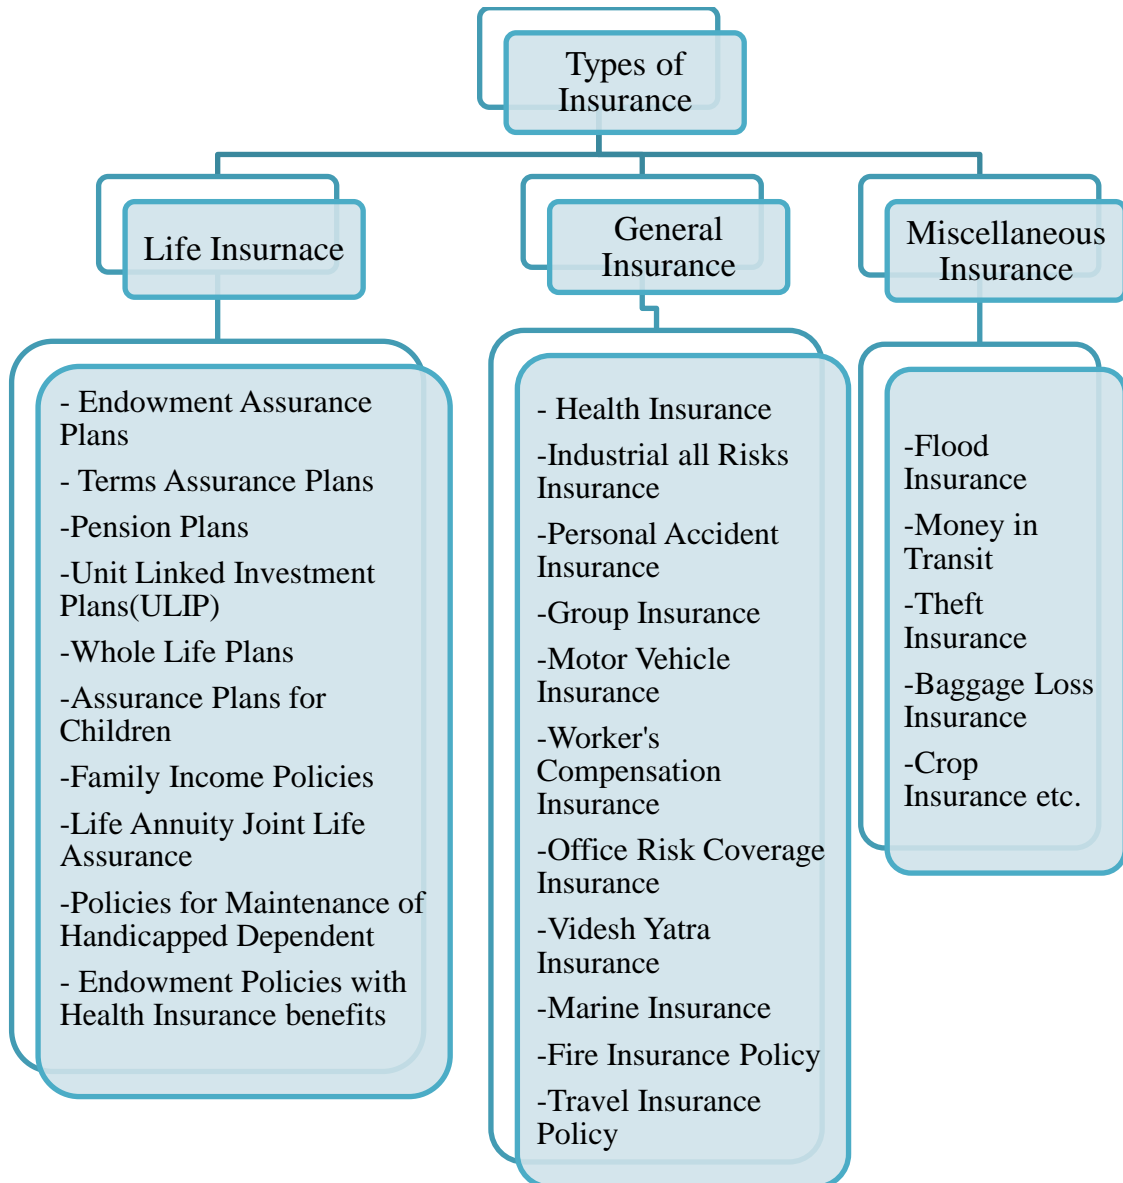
Types of Insurance

Life Insurance

General Insurance

Miscellaneous Insurance

- Endowment Assurance Plans

- Terms Assurance Plans

-Pension Plans

-Unit Linked Investment Plans(ULIP)

-Whole Life Plans

-Assurance Plans for Children

-Family Income Policies

-Life Annuity Joint Life Assurance

-Policies for Maintenance of Handicapped Dependent

- Endowment Policies with Health Insurance benefits

- Health Insurance

-Industrial all Risks Insurance

-Personal Accident Insurance

-Group Insurance

-Motor Vehicle Insurance

-Worker's Compensation Insurance

-Office Risk Coverage Insurance

-Videsh Yatra Insurance

-Marine Insurance

-Fire Insurance Policy

-Travel Insurance Policy

-Flood Insurance

-Money in Transit

-Theft Insurance

-Baggage Loss Insurance

-Crop Insurance etc.